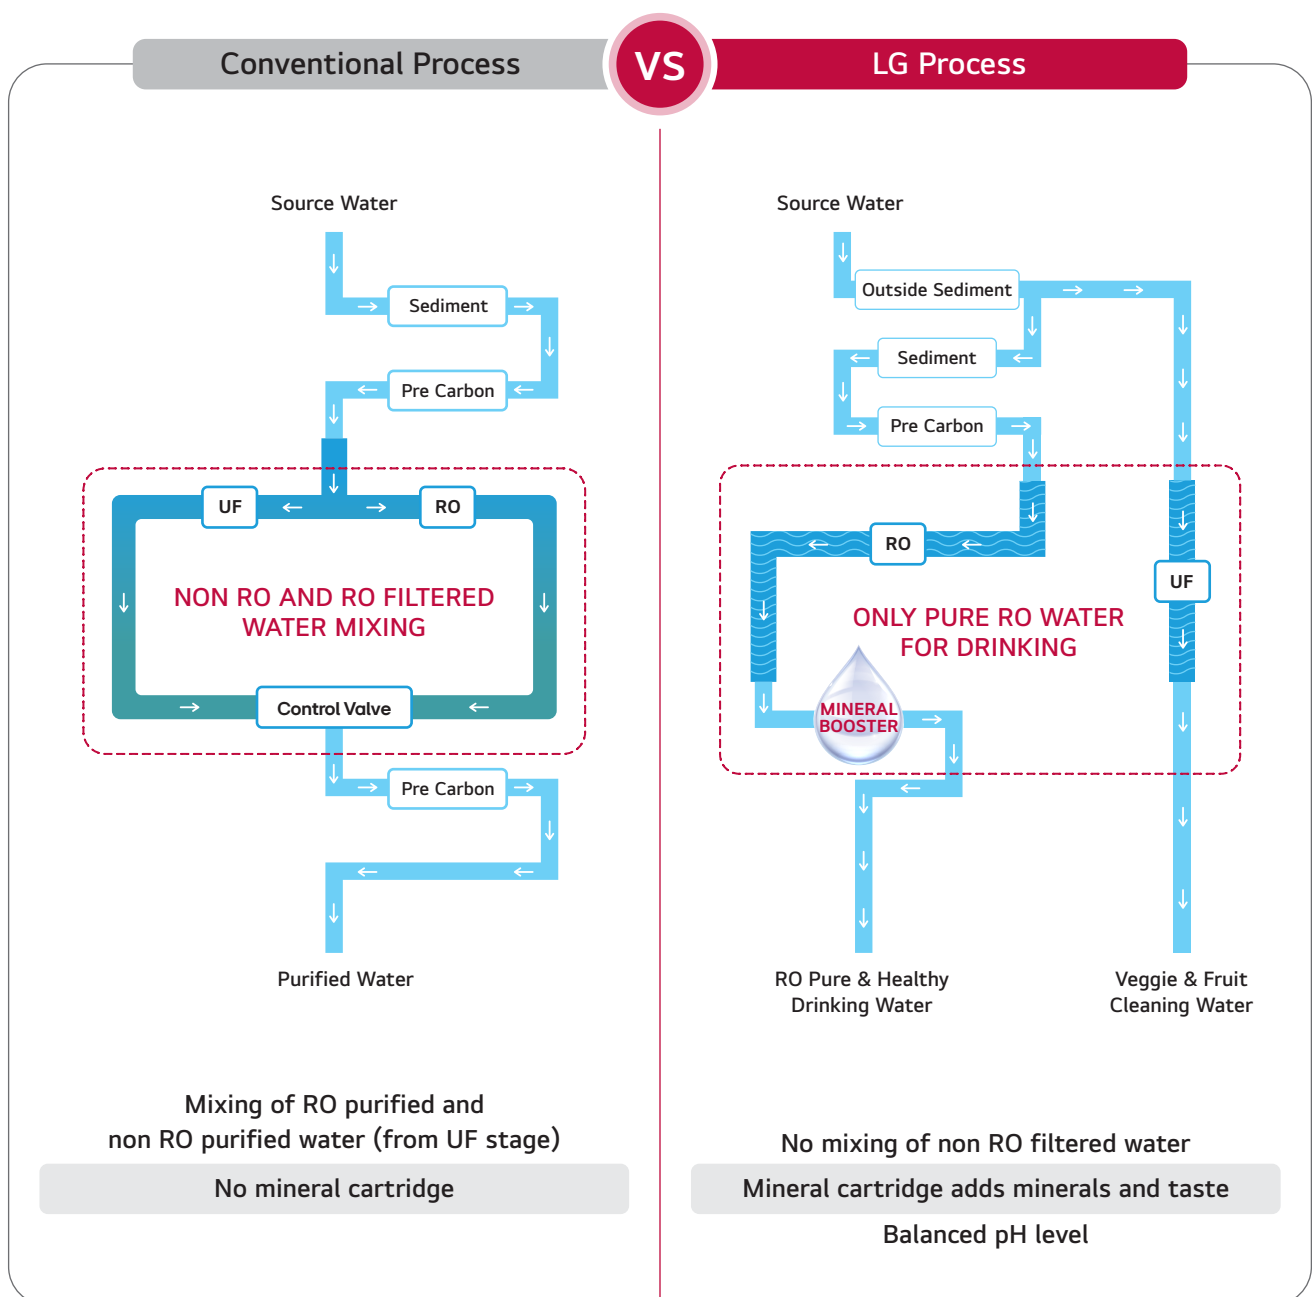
Conventional Process

VS

LG Process

Source Water

Sediment

Pre Carbon

UF

RO

NON RO AND RO FILTERED WATER MIXING

Control Valve

Pre Carbon

Purified Water

Mixing of RO purified and non RO purified water (from UF stage)

No mineral cartridge

Source Water

Outside Sediment

Sediment

Pre Carbon

RO

UF

ONLY PURE RO WATER FOR DRINKING

MINERAL BOOSTER

RO Pure & Healthy Drinking Water

Veggie & Fruit Cleaning Water

No mixing of non RO filtered water

Mineral cartridge adds minerals and taste

Balanced pH level